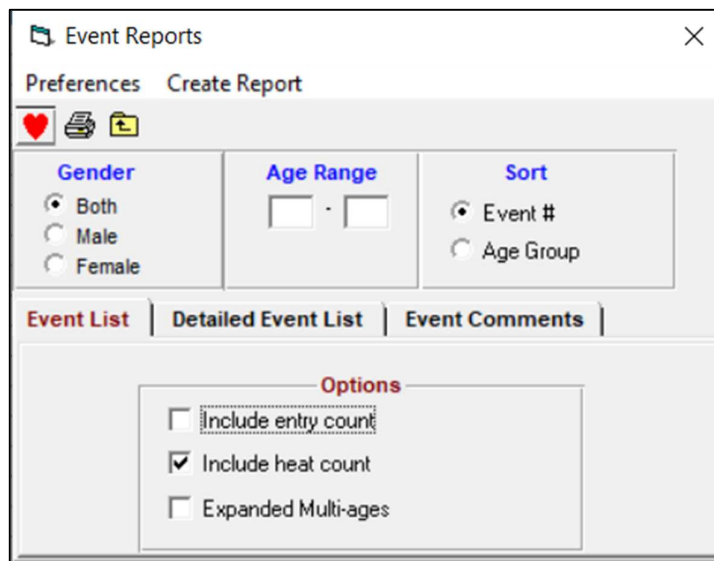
Event Reports

Preferences Create Report

Gender
Both
Male
Female

Age Range
-

Sort
Event #
Age Group

Event List | Detailed Event List | Event Comments

Options
Include entry count
Include heat count
Expanded Multi-ages